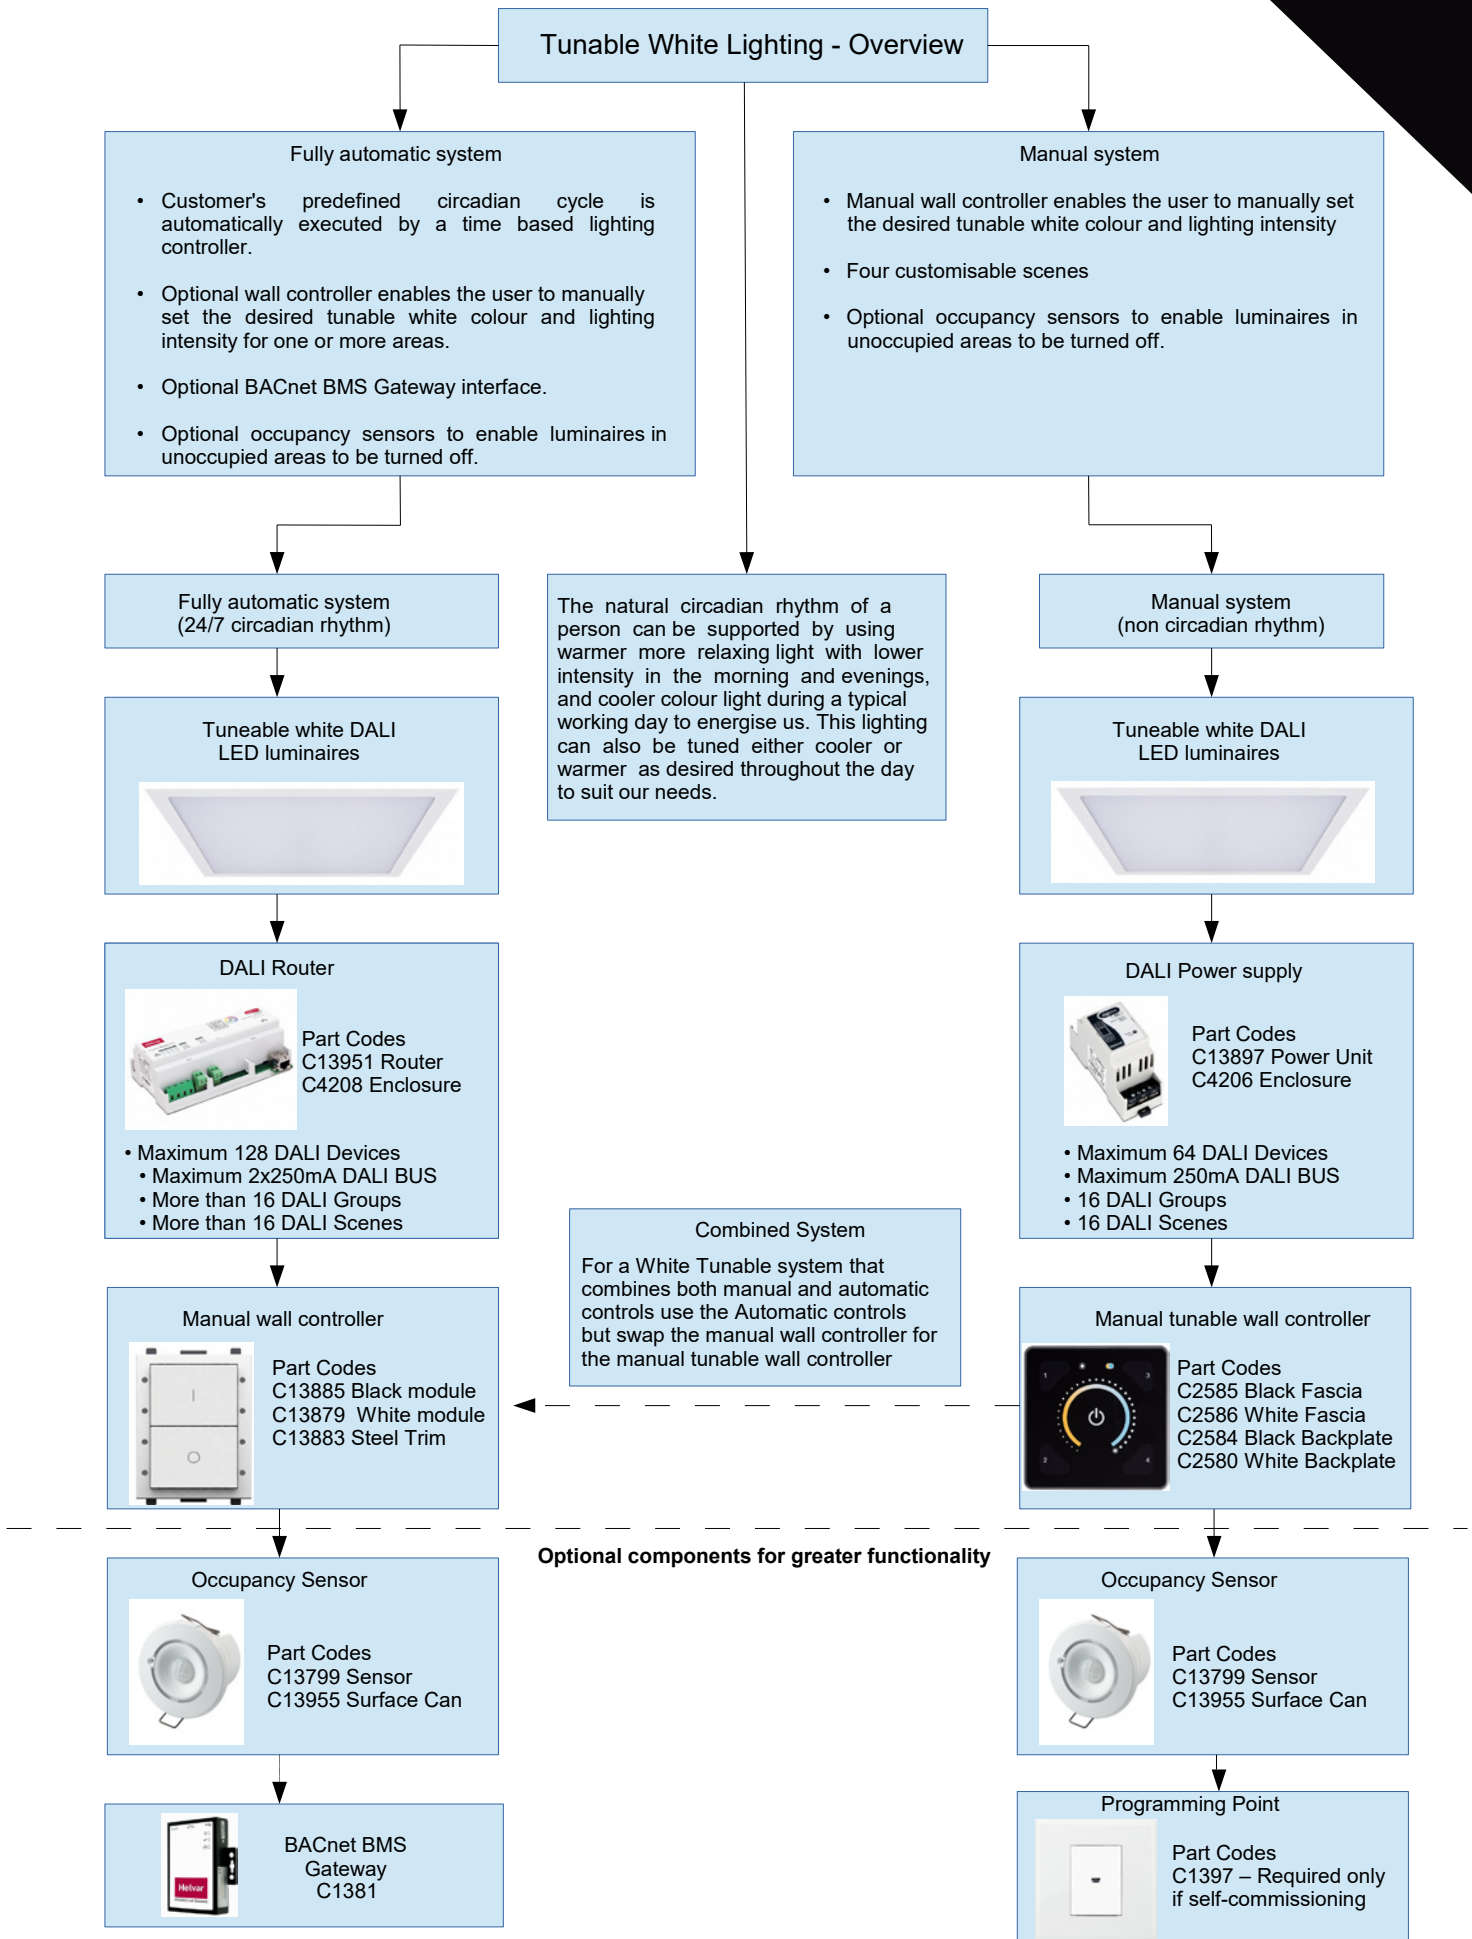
Tunable White Lighting - Overview

Fully automatic system

- Customer's predefined circadian cycle is automatically executed by a time based lighting controller.
- Optional wall controller enables the user to manually set the desired tunable white colour and lighting intensity for one or more areas.
- Optional BACnet BMS Gateway interface.
- Optional occupancy sensors to enable luminaires in unoccupied areas to be turned off.

Manual system

- Manual wall controller enables the user to manually set the desired tunable white colour and lighting intensity
- Four customisable scenes
- Optional occupancy sensors to enable luminaires in unoccupied areas to be turned off.

Fully automatic system
(24/7 circadian rhythm)

The natural circadian rhythm of a person can be supported by using warmer more relaxing light with lower intensity in the morning and evenings, and cooler colour light during a typical working day to energise us. This lighting can also be tuned either cooler or warmer as desired throughout the day to suit our needs.

Manual system
(non circadian rhythm)

Tuneable white DALI LED luminaires

Tuneable white DALI LED luminaires

DALI Router

Part Codes
C13951 Router
C4208 Enclosure

• Maximum 128 DALI Devices
• Maximum 2x250mA DALI BUS
• More than 16 DALI Groups
• More than 16 DALI Scenes

DALI Power supply

Part Codes
C13897 Power Unit
C4206 Enclosure

• Maximum 64 DALI Devices
• Maximum 250mA DALI BUS
• 16 DALI Groups
• 16 DALI Scenes

Combined System

For a White Tunable system that combines both manual and automatic controls use the Automatic controls but swap the manual wall controller for the manual tunable wall controller

Manual wall controller

Part Codes
C13885 Black module
C13879 White module
C13883 Steel Trim

Manual tunable wall controller

Part Codes
C2585 Black Fascia
C2586 White Fascia
C2584 Black Backplate
C2580 White Backplate

Optional components for greater functionality

Occupancy Sensor

Part Codes
C13799 Sensor
C13955 Surface Can

Occupancy Sensor

Part Codes
C13799 Sensor
C13955 Surface Can

BACnet BMS Gateway C1381

Programming Point

Part Codes
C1397 – Required only if self-commissioning